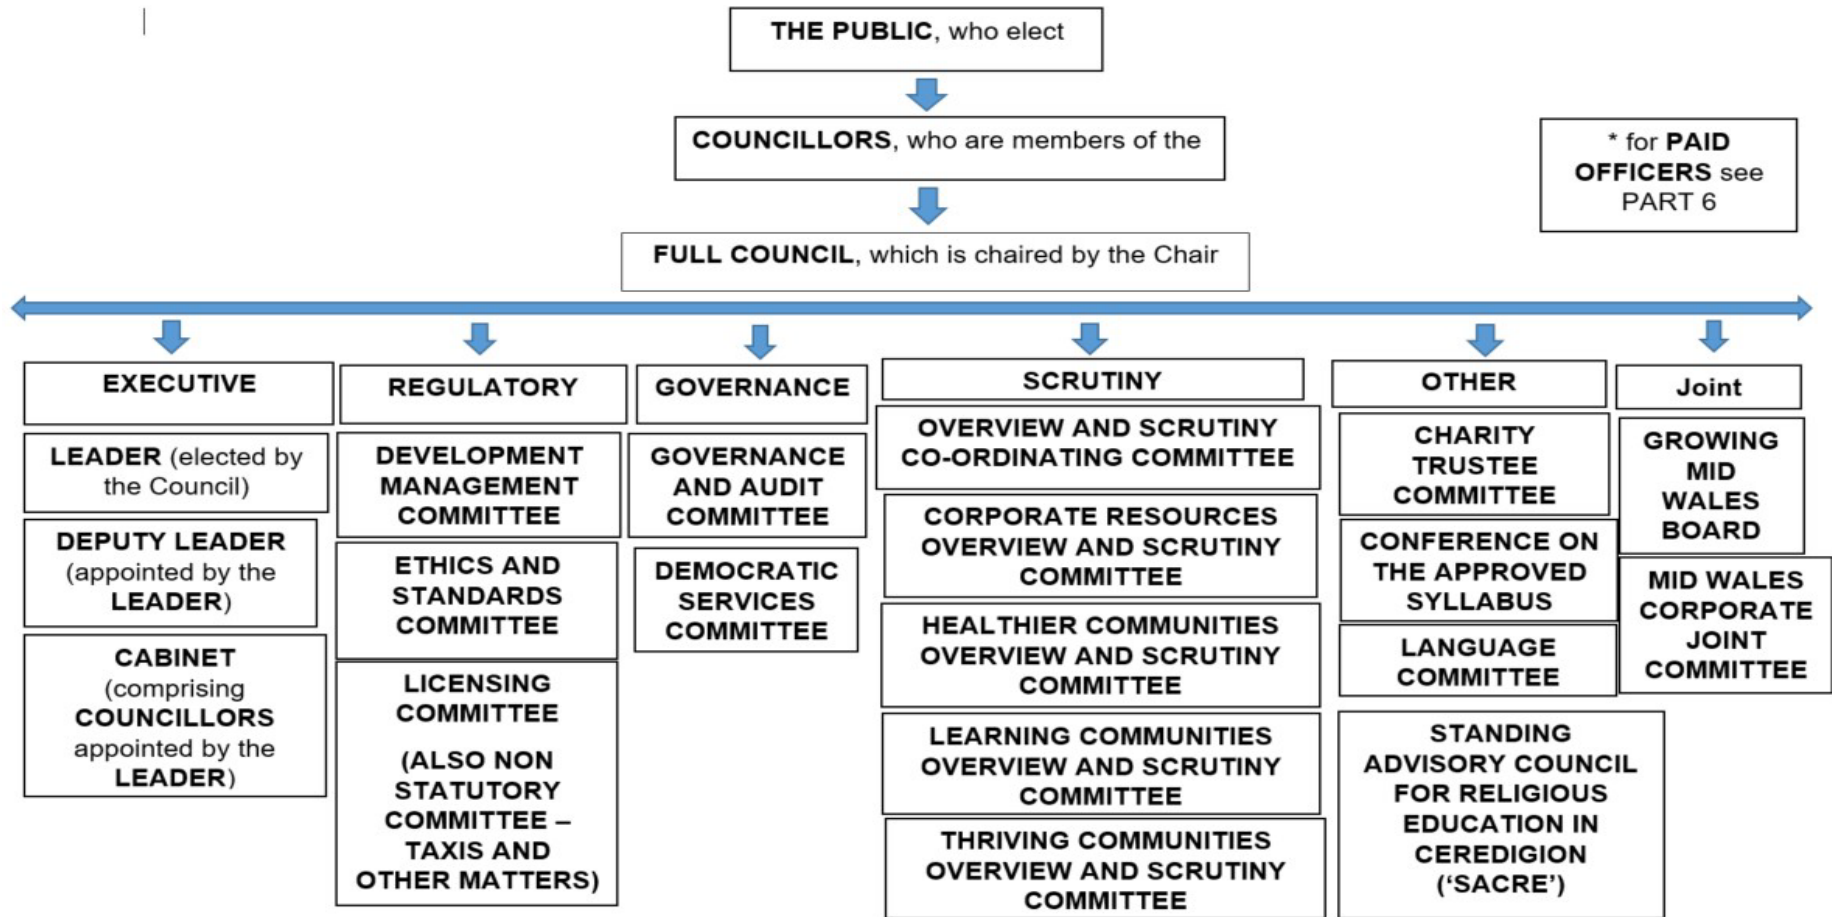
THE PUBLIC, who elect

COUNCILLORS, who are members of the

* for PAID OFFICERS see PART 6

FULL COUNCIL, which is chaired by the Chair

EXECUTIVE

LEADER (elected by the Council)

DEPUTY LEADER (appointed by the LEADER)

CABINET (comprising COUNCILLORS appointed by the LEADER)

REGULATORY

DEVELOPMENT MANAGEMENT COMMITTEE

ETHICS AND STANDARDS COMMITTEE

LICENSING COMMITTEE

(ALSO NON STATUTORY COMMITTEE – TAXIS AND OTHER MATTERS)

GOVERNANCE

GOVERNANCE AND AUDIT COMMITTEE

DEMOCRATIC SERVICES COMMITTEE

SCRUTINY

OVERVIEW AND SCRUTINY CO-ORDINATING COMMITTEE

CORPORATE RESOURCES OVERVIEW AND SCRUTINY COMMITTEE

HEALTHIER COMMUNITIES OVERVIEW AND SCRUTINY COMMITTEE

LEARNING COMMUNITIES OVERVIEW AND SCRUTINY COMMITTEE

THRIVING COMMUNITIES OVERVIEW AND SCRUTINY COMMITTEE

OTHER

CHARITY TRUSTEE COMMITTEE

CONFERENCE ON THE APPROVED SYLLABUS

LANGUAGE COMMITTEE

STANDING ADVISORY COUNCIL FOR RELIGIOUS EDUCATION IN CEREDIGION ('SACRE')

Joint

GROWING MID WALES BOARD

MID WALES CORPORATE JOINT COMMITTEE